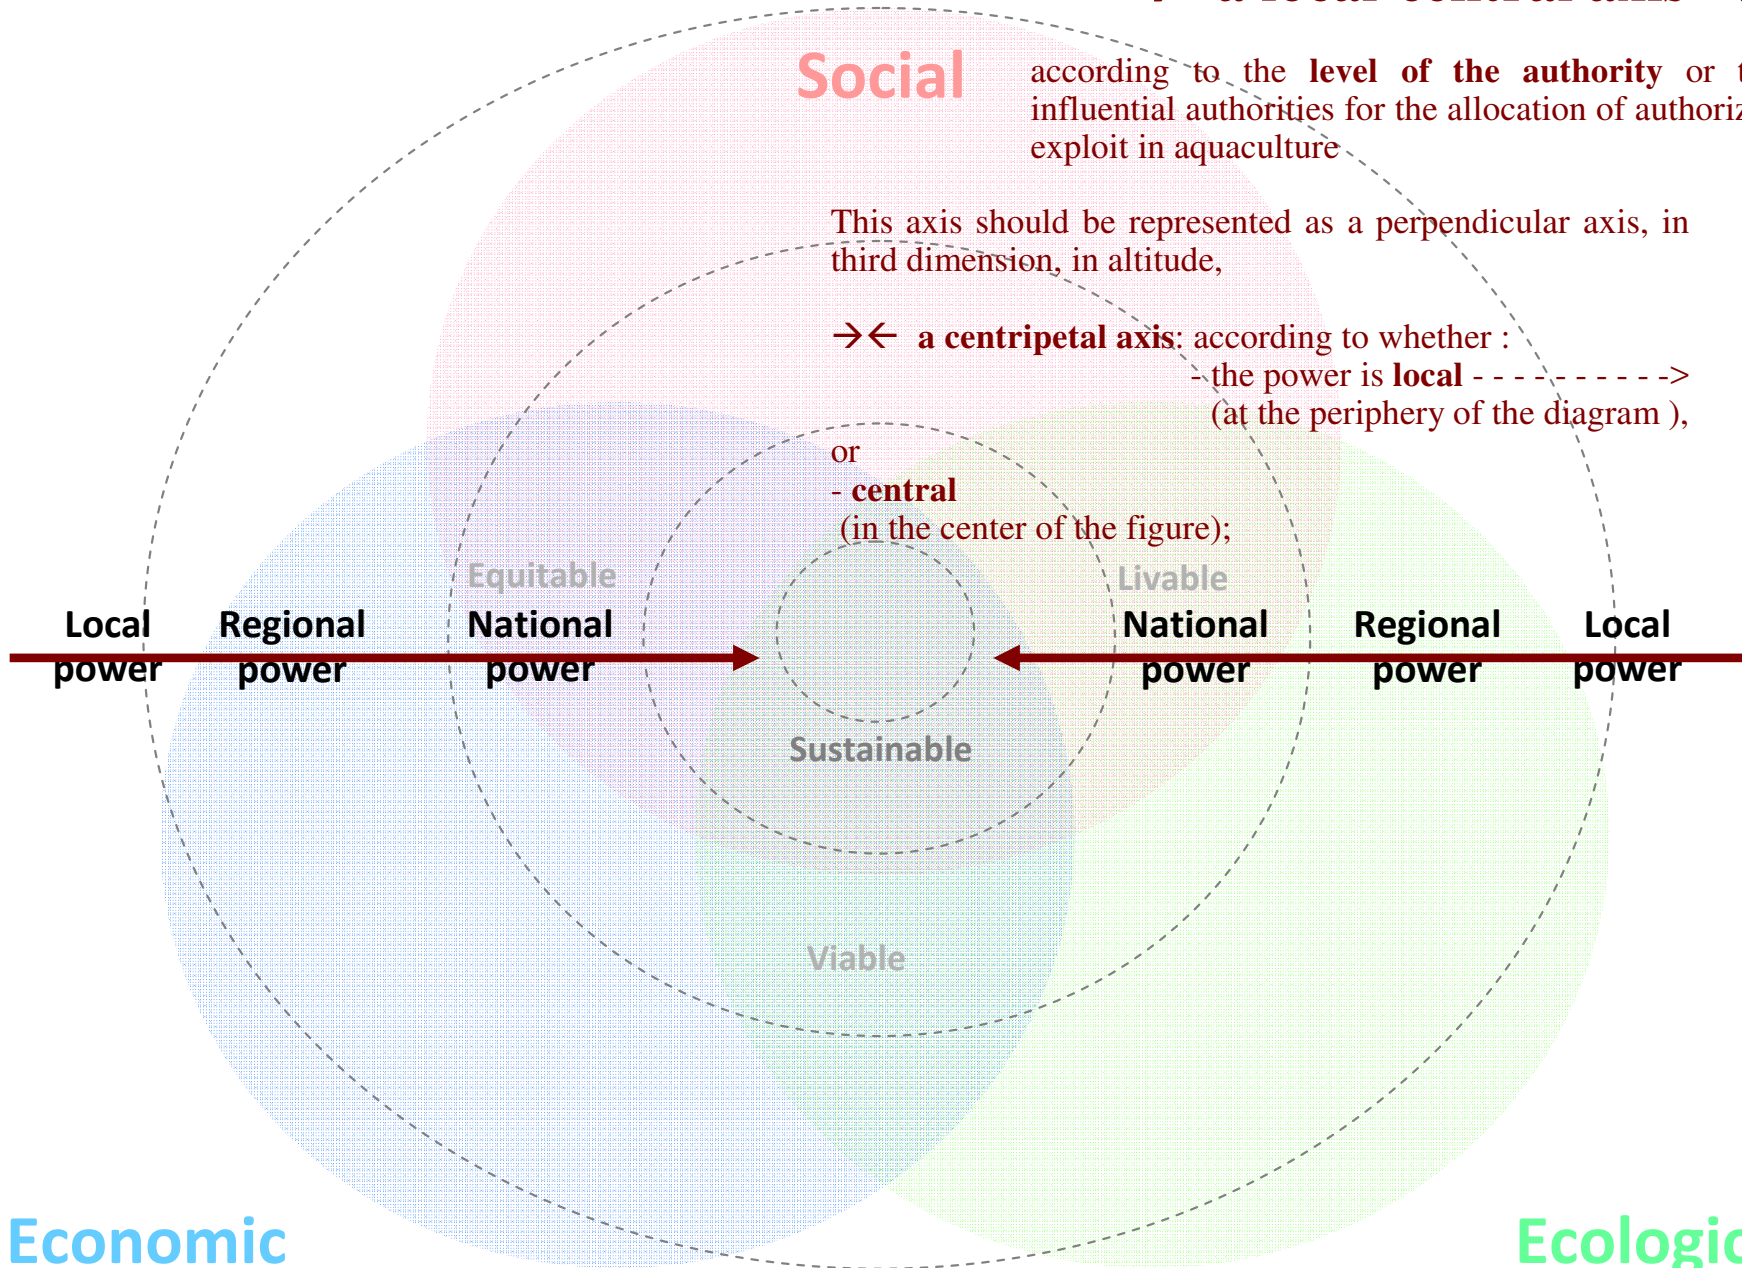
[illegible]

Social

according to the **level of the authority** or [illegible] influential authorities for the allocation of authoriz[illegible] exploit in aquaculture

This axis should be represented as a perpendicular axis, in third dimension, in altitude,

→← **a centripetal axis**: according to whether :
- the power is **local** - - - - - - - - - ->
(at the periphery of the diagram ),

or
- **central**
(in the center of the figure);

Equitable

Livable

Local power

Regional power

National power

National power

Regional power

Local power

Sustainable

Viable

Economic

Ecologi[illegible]